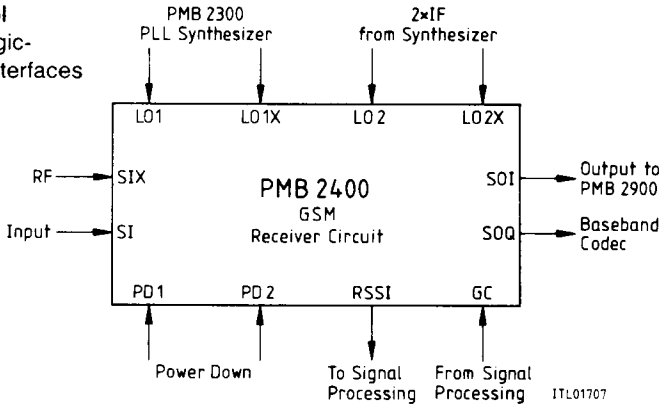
I
gic-
terfaces

PMB 2300
PLL Synthesizer

2×IF
from Synthesizer

LO1
LO1X
LO2
LO2X

RF
SIX
Input
SI

PMB 2400
GSM
Receiver Circuit

SOI
SOQ
Output to
PMB 2900
Baseband
Codec

PD1
PD2
RSSI
GC

Power Down
To Signal
Processing
From Signal
Processing
ITL01707